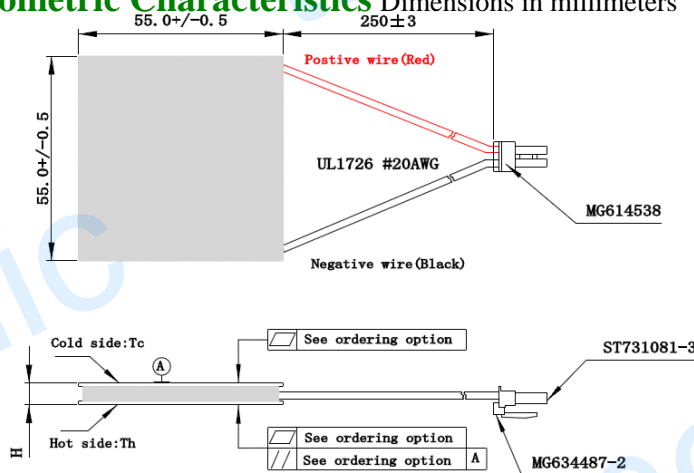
ometric Characteristics Dimensions in millimeters

55.0+/-0.5
250±3
Postive wire(Red)
55.0+/-0.5
UL1726 #20AWG
MG614538
Negative wire(Black)

Cold side:Tc
A
See ordering option
ST731081-3
H
Hot side:Th
See ordering option
See ordering option
A
MG634487-2